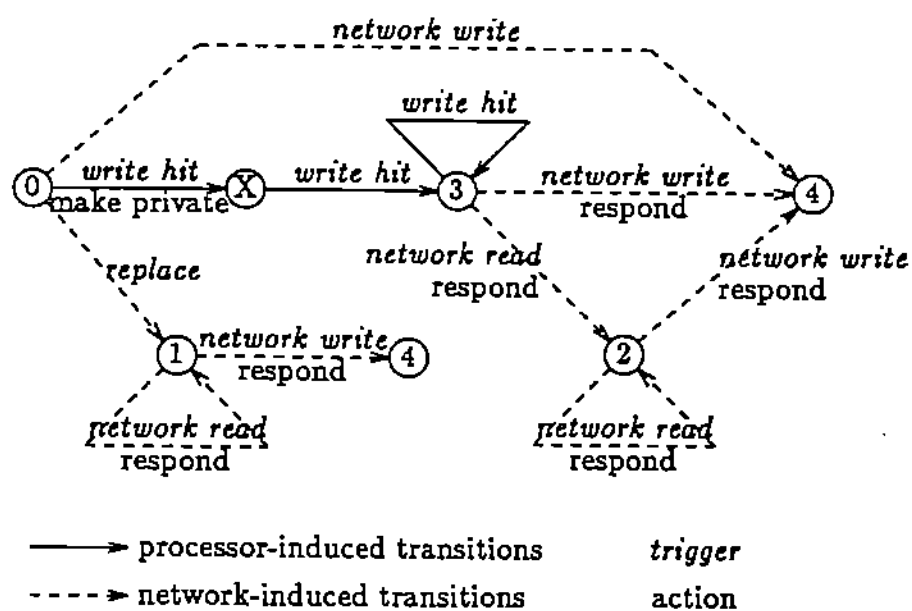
network write

write hit

0 write hit X write hit 3 network write 4

make private respond

replace

network read respond

network write respond

1 network write 4

respond

2

network read respond

network read respond

processor-induced transitions trigger

network-induced transitions action